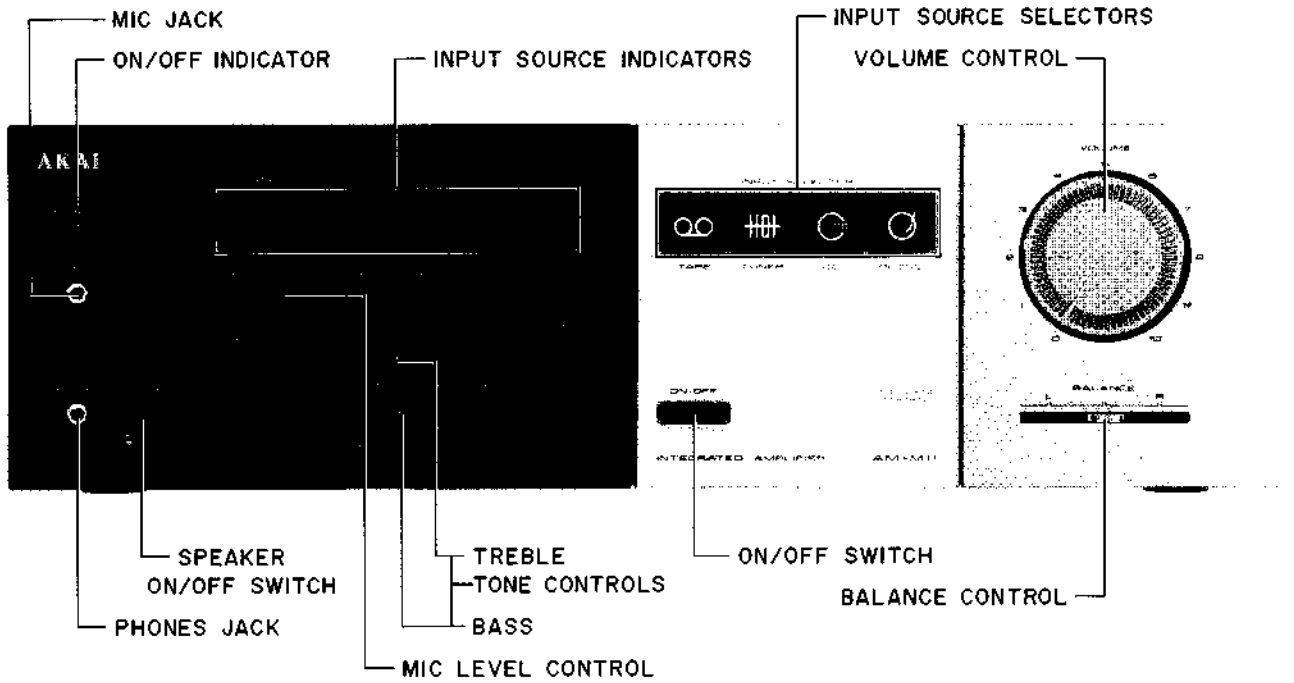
MIC JACK
ON/OFF INDICATOR
INPUT SOURCE INDICATORS
INPUT SOURCE SELECTORS
VOLUME CONTROL
AKAI
VOLUME
TAPE
ON/OFF
BALANCE
L
R
INTEGRATED AMPLIFIER
AM-M11
SPEAKER ON/OFF SWITCH
TREBLE
TONE CONTROLS
BASS
ON/OFF SWITCH
BALANCE CONTROL
PHONES JACK
MIC LEVEL CONTROL